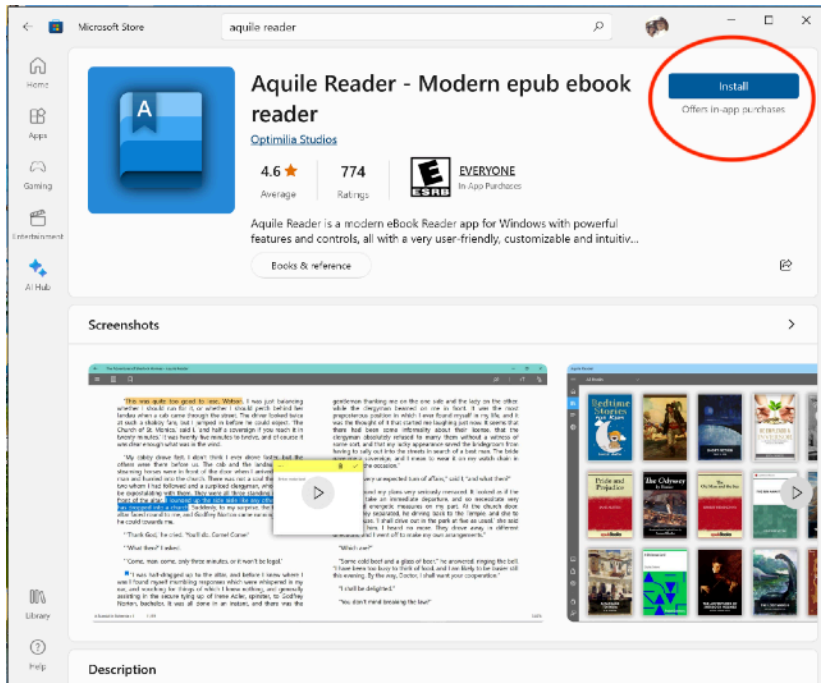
Microsoft Store

aquile reader

Home

Apps

Gaming

Entertainment

AI Hub

Library

Help

Aquile Reader - Modern epub ebook reader

Optimilia Studios

4.6 ★
Average

774
Ratings

EVERYONE
In-App Purchases

Install
Offers in-app purchases

Aquile Reader is a modern eBook Reader app for Windows with powerful features and controls, all with a very user-friendly, customizable and intuitiv...

Books & reference

Screenshots

"This was quite too good to lose, Watson. I was just balancing whether I should run for it, or whether I should perch behind her landau when a cab came through the street.

"Thank God," he cried. "You'll do. Come! Come!"

"What then?" I asked.

"Come, man, come, only three minutes, or it won't be legal."

"Which are?"

"Some cold beef and a glass of beer," he answered, ringing the bell.

"I shall be delighted."

"You don't mind breaking the law?"

All Books

Bedtime Stories

Pride and Prejudice

The Odyssey

Description